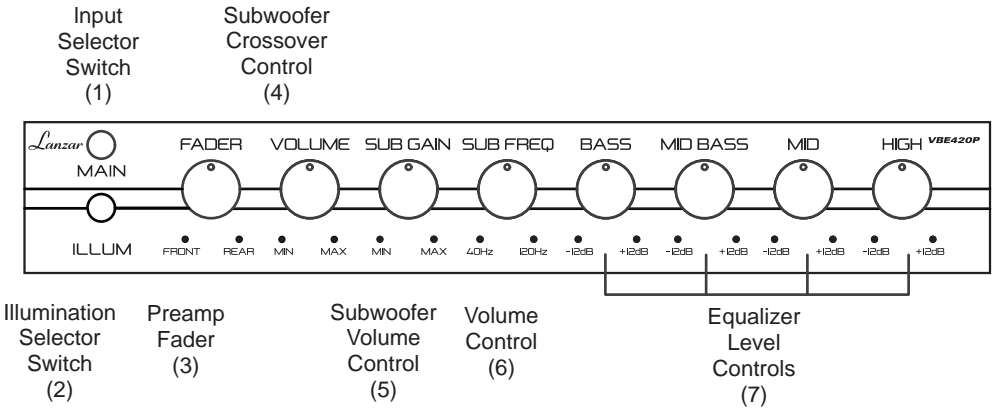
Input Selector Switch (1)

Subwoofer Crossover Control (4)

Lanzar MAIN

FADER VOLUME SUB GAIN SUB FREQ BASS MID BASS MID HIGH VBE420P

ILLUM

FRONT REAR MIN MAX MIN MAX 40Hz 120Hz -12dB +12dB -12dB +12dB -12dB +12dB -12dB +12dB

Illumination Selector Switch (2)

Preamp Fader (3)

Subwoofer Volume Control (5)

Volume Control (6)

Equalizer Level Controls (7)